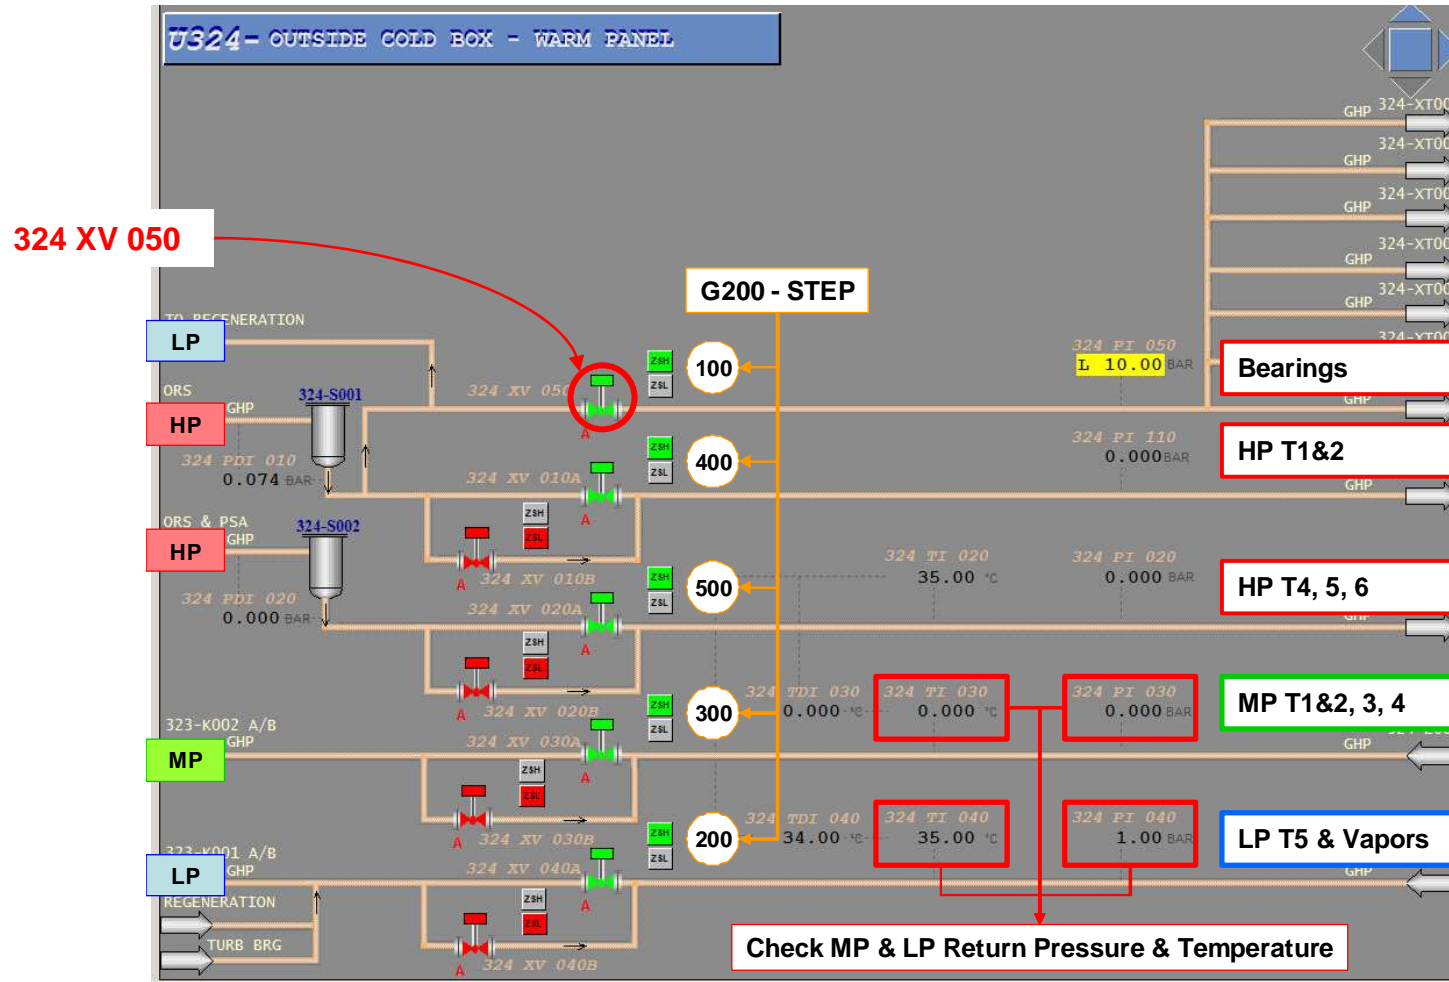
U324- OUTSIDE COLD BOX - WARM PANEL

324 XV 050

G200 - STEP

TO REGENERATION
LP
ORS
HP
GHP
324-S001
324 PDI 010
0.074 BAR
324 XV 050
A
ZSH
ZSL
100
324 PI 050
L 10.00 BAR
Bearings
GHP 324-XT00
GHP 324-XT00
GHP 324-XT00
GHP 324-XT00
GHP 324-XT00
324-XT00
GHP

ZSH
ZSL
400
324 XV 010A
A
324 PI 110
0.000 BAR
HP T1&2
GHP

ORS & PSA
GHP
HP
324-S002
ZSH
ZSL
A
324 XV 010B
324 PDI 020
0.000 BAR
ZSH
ZSL
500
324 XV 020A
A
324 TI 020
35.00 °C
324 PI 020
0.000 BAR
HP T4, 5, 6
GHP

ZSH
ZSL
A
324 XV 020B
323-K002 A/B
GHP
MP
ZSH
ZSL
300
324 XV 030A
A
324 TDI 030
0.000 °C
324 TI 030
0.000 °C
324 PI 030
0.000 BAR
MP T1&2, 3, 4
GHP

ZSH
ZSL
A
324 XV 030B
ZSH
ZSL
200
324 TDI 040
34.00 °C
324 TI 040
35.00 °C
324 PI 040
1.00 BAR
LP T5 & Vapors
GHP

323-K001 A/B
LP
GHP
324 XV 040A
A
REGENERATION
TURB BRG
ZSH
ZSL
A
324 XV 040B

Check MP & LP Return Pressure & Temperature